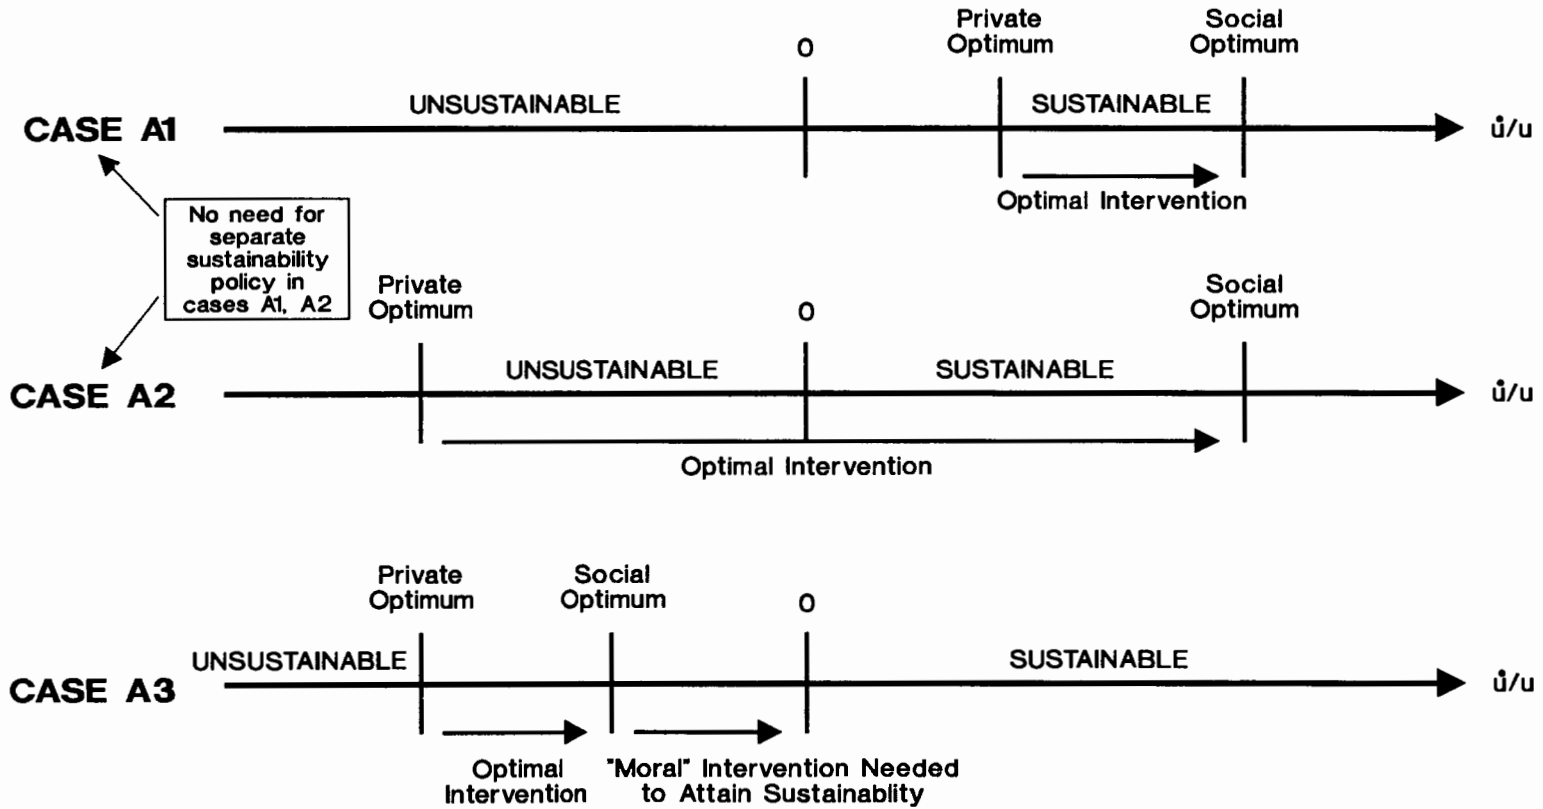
Private Optimum

Social Optimum

0

UNSUSTAINABLE

SUSTAINABLE

CASE A1

$\dot{u}/u$

Optimal Intervention

No need for separate sustainability policy in cases A1, A2

Private Optimum

0

Social Optimum

UNSUSTAINABLE

SUSTAINABLE

CASE A2

$\dot{u}/u$

Optimal Intervention

Private Optimum

Social Optimum

0

UNSUSTAINABLE

SUSTAINABLE

CASE A3

$\dot{u}/u$

Optimal Intervention

"Moral" Intervention Needed to Attain Sustainablity